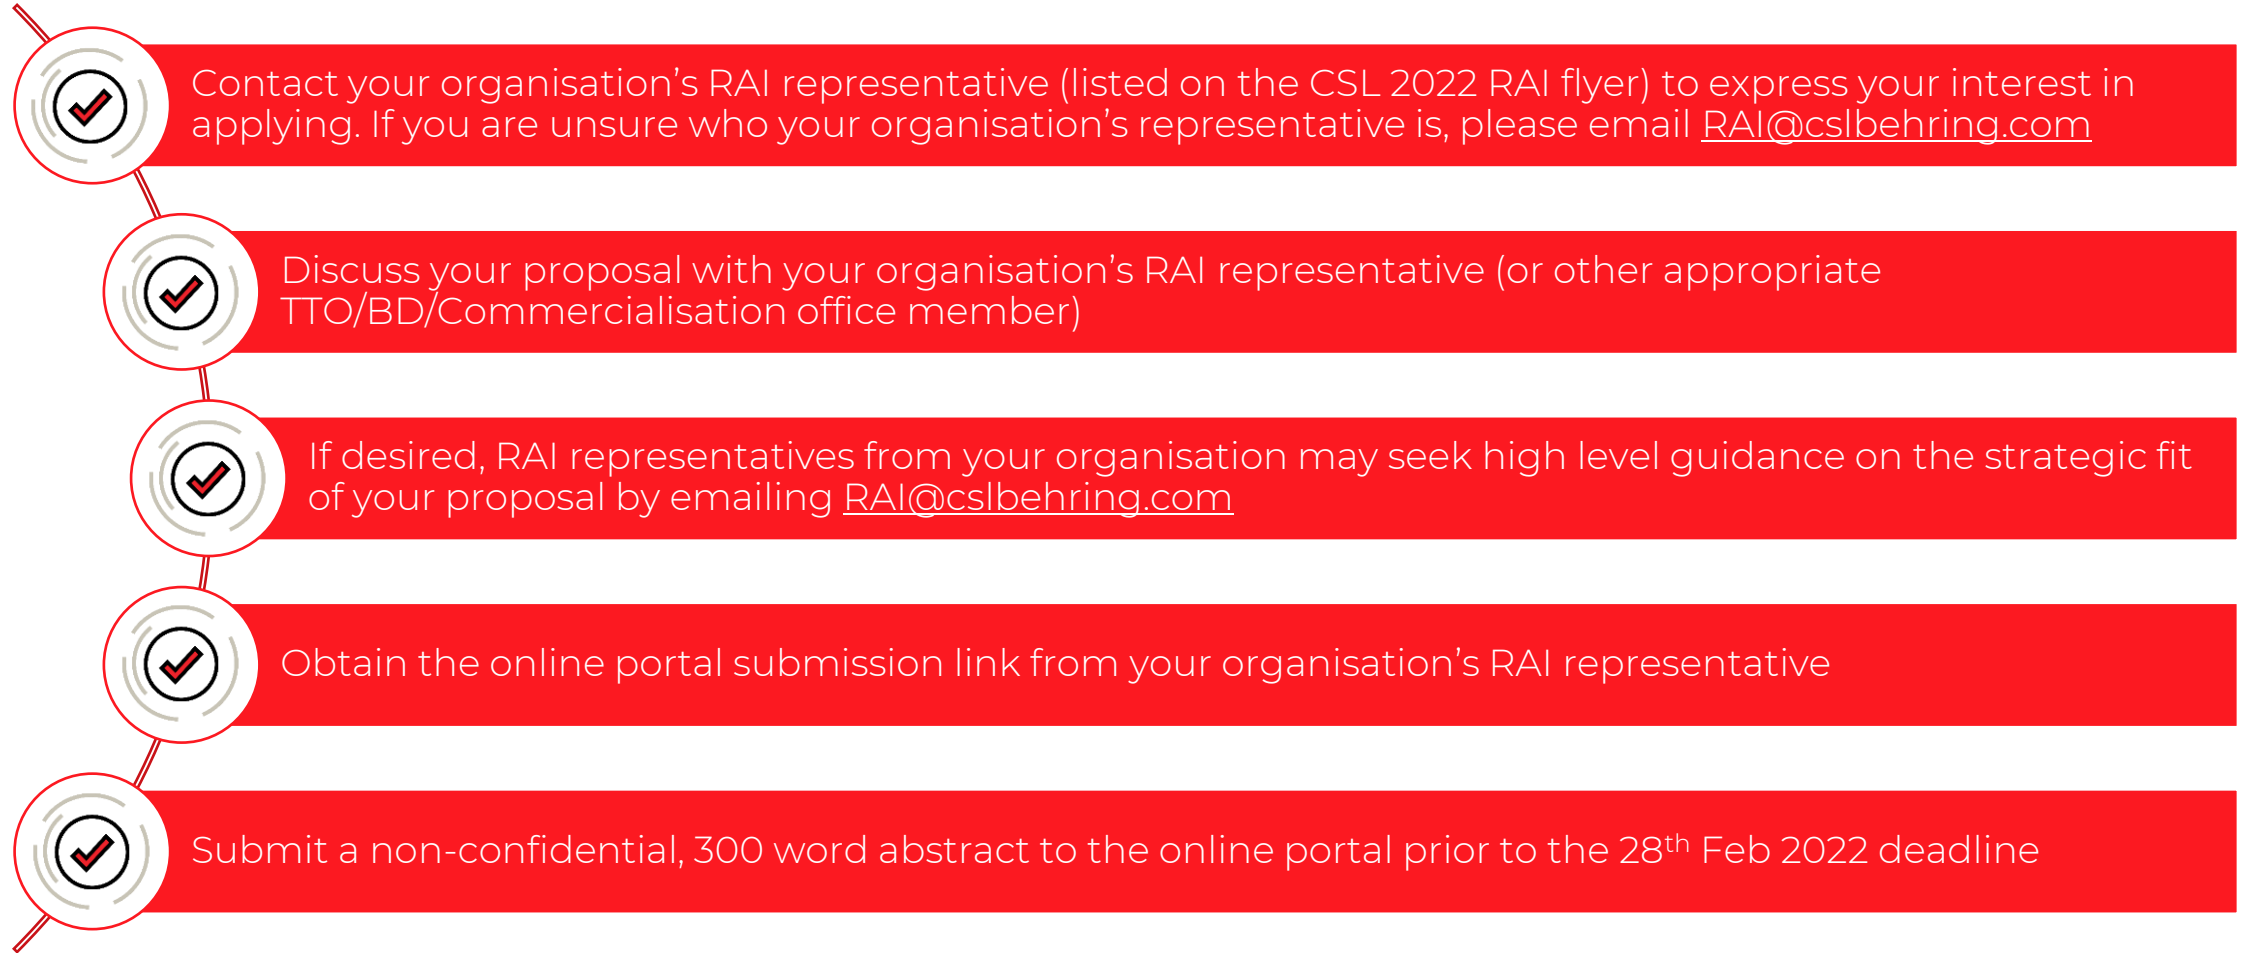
Contact your organisation’s RAI representative (listed on the CSL 2022 RAI flyer) to express your interest in applying. If you are unsure who your organisation’s representative is, please email RAI@cslbehring.com

Discuss your proposal with your organisation’s RAI representative (or other appropriate TTO/BD/Commercialisation office member)

If desired, RAI representatives from your organisation may seek high level guidance on the strategic fit of your proposal by emailing RAI@cslbehring.com

Obtain the online portal submission link from your organisation’s RAI representative

Submit a non-confidential, 300 word abstract to the online portal prior to the 28$^{th}$ Feb 2022 deadline